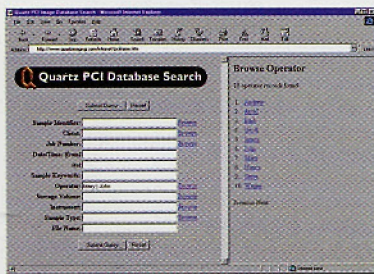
Quartz PCI Image Database Search - Microsoft Internet Explorer

File Edit View Go Favorites Help

Back Forward Stop Refresh Home Search Favorites History Channels Fullscreen Mail Print Edit

Address http://www.quartzimaging.com/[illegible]

Quartz PCI Database Search

Submit Query Reset

Sample Identifier: Browse

Client: Browse

Job Number: Browse

Date/Time (From):

and:

Sample Keywords:

Operator: Jones, John Browse

Storage Volume: Browse

Instrument: Browse

Sample Type: Browse

File Name:

Submit Query Reset

Browse Operator

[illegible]

1. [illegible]
2. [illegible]
3. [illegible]
4. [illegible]
5. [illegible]
6. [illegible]
7. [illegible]
8. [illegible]
9. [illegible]
10. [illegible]

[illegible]

Internet zone